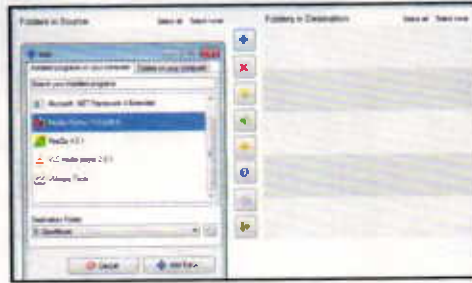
Folders in Source
Select all Select none
Folders in Destination
Select all Select none
Add
Installed programs on your computer
Folders on your computer
Search your installed programs
Microsoft .NET Framework 4 Extended
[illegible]
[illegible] 4.0.1
VLC media player 2.0.5
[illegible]
Destination Folder
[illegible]
Cancel
Add Folder